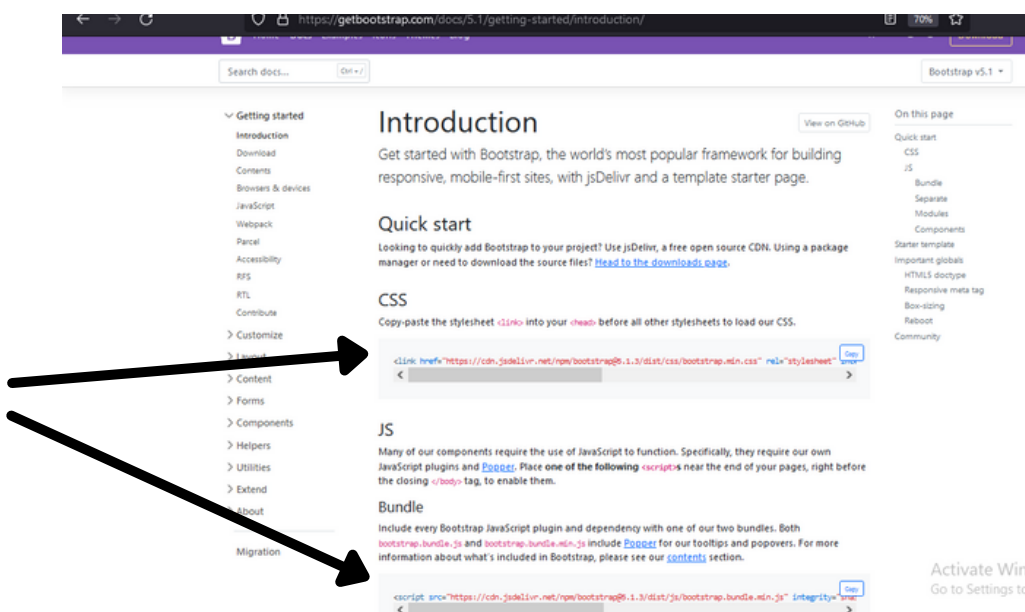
https://getbootstrap.com/docs/5.1/getting-started/introduction/

70%

Home Docs Examples Icons Themes Blog

Download

Search docs... Ctrl + /

Bootstrap v5.1

Getting started
Introduction
Download
Contents
Browsers & devices
JavaScript
Webpack
Parcel
Accessibility
RFS
RTL
Contribute
Customize
Layout
Content
Forms
Components
Helpers
Utilities
Extend
About

Migration

Introduction

View on GitHub

Get started with Bootstrap, the world's most popular framework for building responsive, mobile-first sites, with jsDelivr and a template starter page.

Quick start

Looking to quickly add Bootstrap to your project? Use jsDelivr, a free open source CDN. Using a package manager or need to download the source files? Head to the downloads page.

CSS

Copy-paste the stylesheet <link> into your <head> before all other stylesheets to load our CSS.

<link href="https://cdn.jsdelivr.net/npm/bootstrap@5.1.3/dist/css/bootstrap.min.css" rel="stylesheet"

Copy

JS

Many of our components require the use of JavaScript to function. Specifically, they require our own JavaScript plugins and Popper. Place one of the following <script>s near the end of your pages, right before the closing </body> tag, to enable them.

Bundle

Include every Bootstrap JavaScript plugin and dependency with one of our two bundles. Both bootstrap.bundle.js and bootstrap.bundle.min.js include Popper for our tooltips and popovers. For more information about what's included in Bootstrap, please see our contents section.

<script src="https://cdn.jsdelivr.net/npm/bootstrap@5.1.3/dist/js/bootstrap.bundle.min.js" integrity="sha

Copy

On this page
Quick start
CSS
JS
Bundle
Separate
Modules
Components
Starter template
Important globals
HTML5 doctype
Responsive meta tag
Box-sizing
Reboot
Community

Activate Win
Go to Settings to